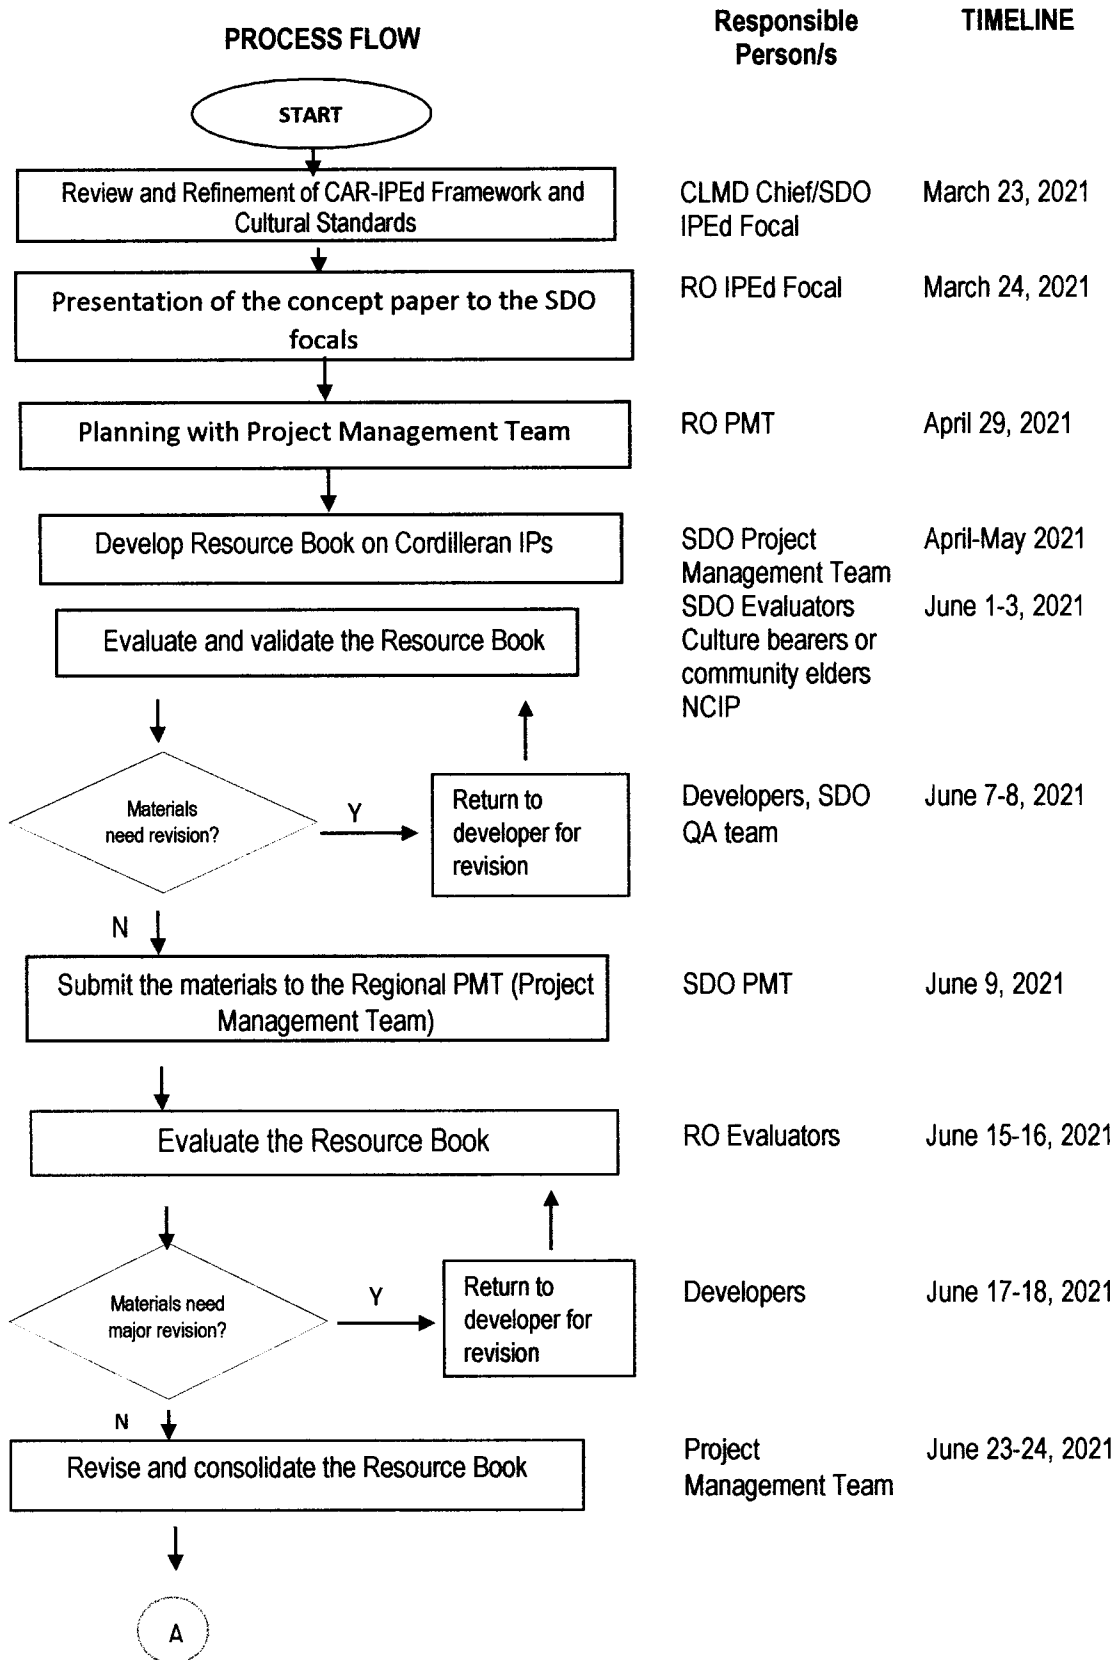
PROCESS FLOW

Responsible Person/s

TIMELINE

START

Review and Refinement of CAR-IPEd Framework and Cultural Standards

CLMD Chief/SDO IPEd Focal

March 23, 2021

Presentation of the concept paper to the SDO focals

RO IPEd Focal

March 24, 2021

Planning with Project Management Team

RO PMT

April 29, 2021

Develop Resource Book on Cordilleran IPs

SDO Project Management Team

April-May 2021

Evaluate and validate the Resource Book

SDO Evaluators
Culture bearers or community elders
NCIP

June 1-3, 2021

Materials need revision?

Y

Return to developer for revision

Developers, SDO QA team

June 7-8, 2021

N

Submit the materials to the Regional PMT (Project Management Team)

SDO PMT

June 9, 2021

Evaluate the Resource Book

RO Evaluators

June 15-16, 2021

Materials need major revision?

Y

Return to developer for revision

Developers

June 17-18, 2021

N

Revise and consolidate the Resource Book

Project Management Team

June 23-24, 2021

A